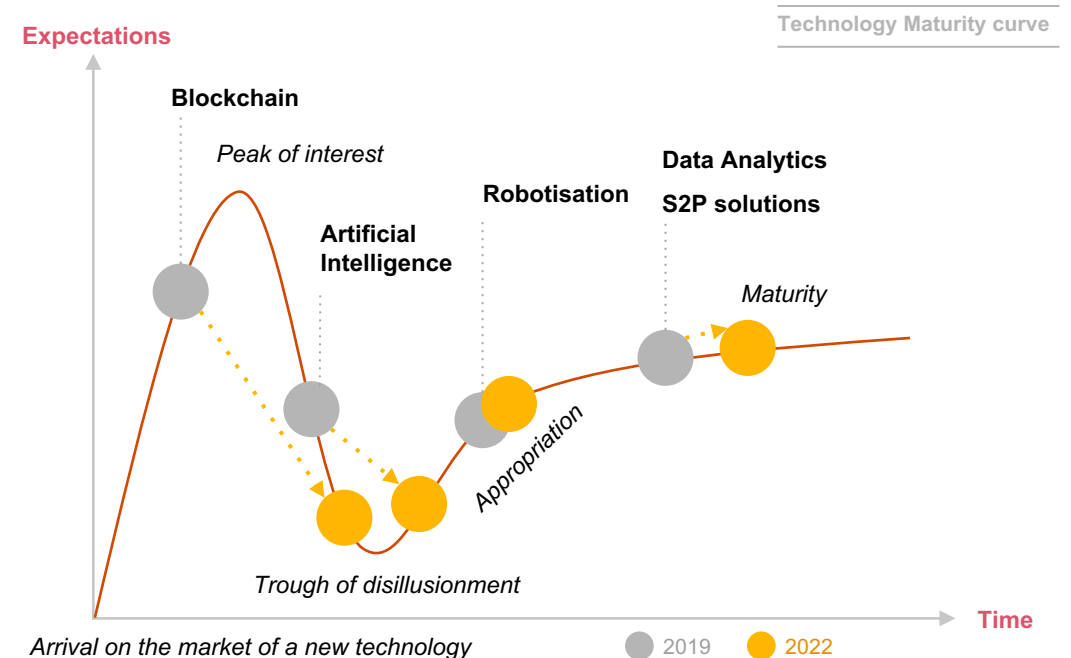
Technology Maturity curve

Expectations

Blockchain

Peak of interest

Data Analytics

S2P solutions

Robotisation

Artificial Intelligence

Maturity

Appropriation

Trough of disillusionment

Time

Arrival on the market of a new technology

2019

2022